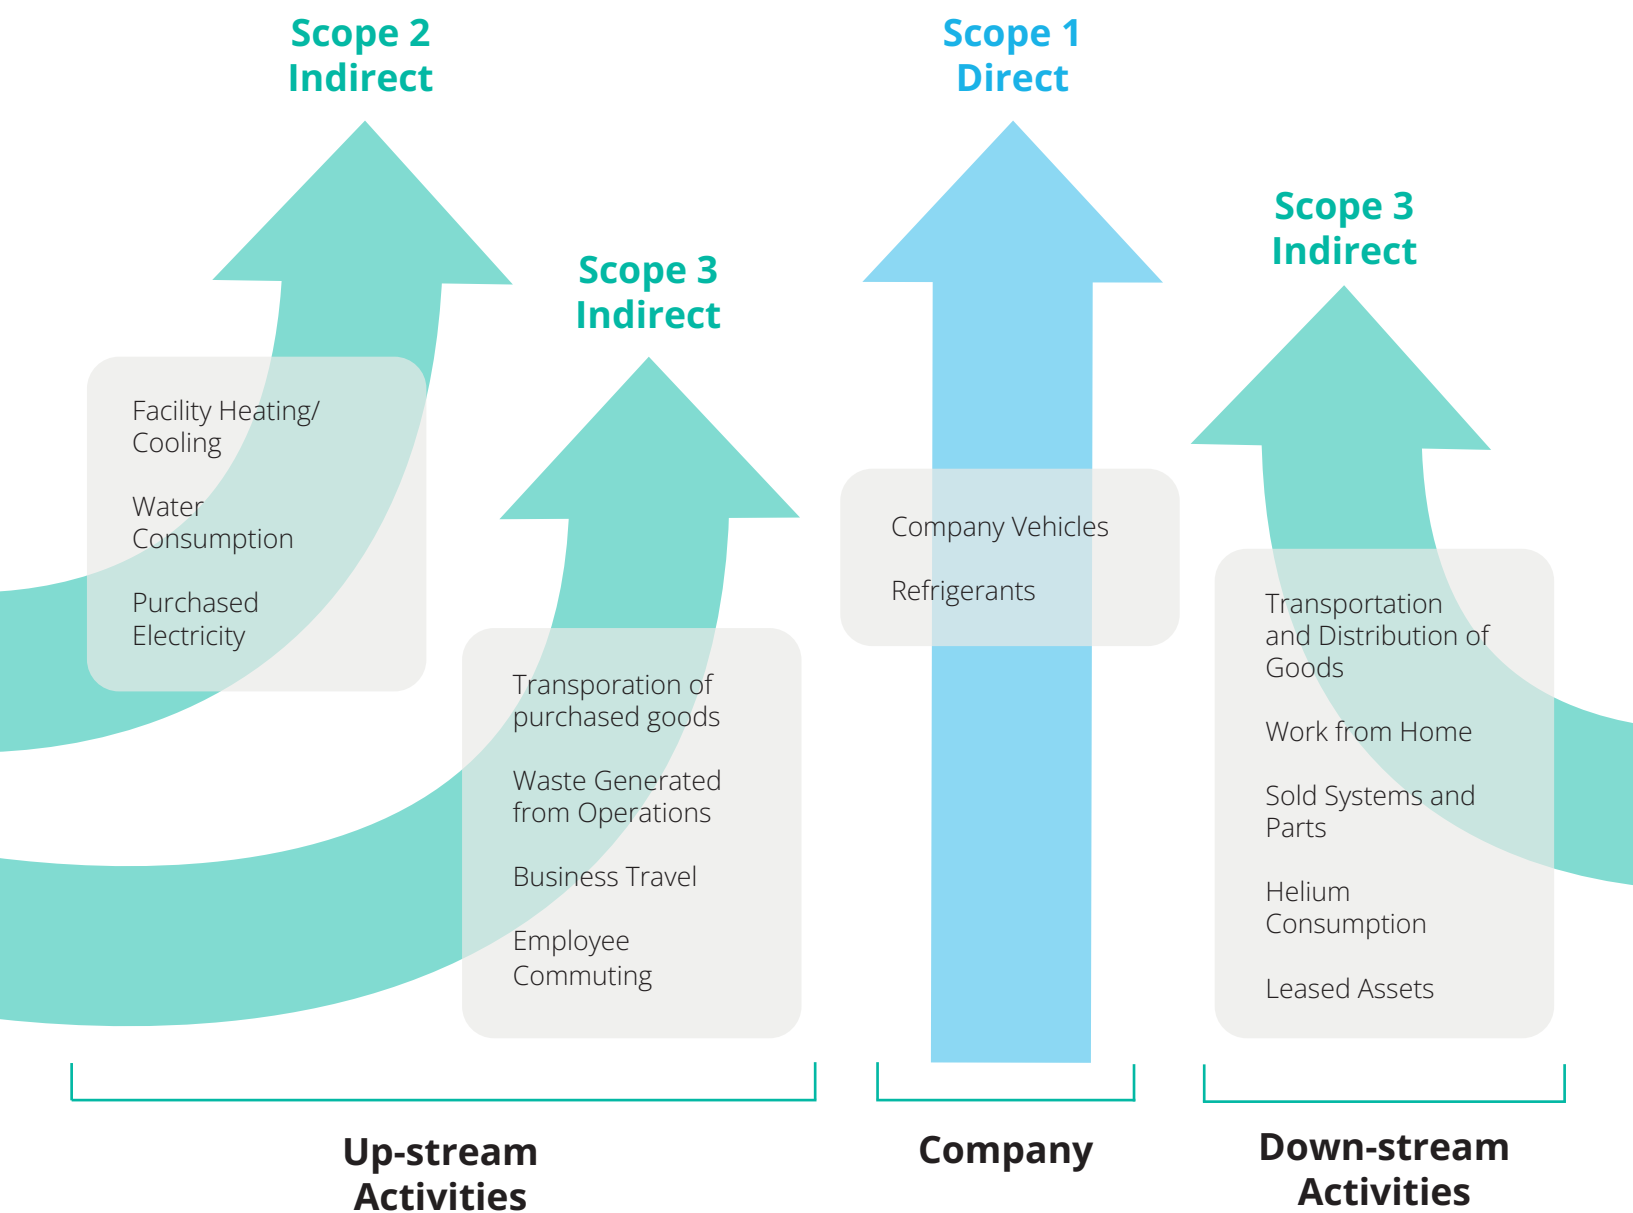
Scope 2
Indirect

Scope 1
Direct

Scope 3
Indirect

Scope 3
Indirect

Facility Heating/
Cooling

Water
Consumption

Purchased
Electricity

Transporation of
purchased goods

Waste Generated
from Operations

Business Travel

Employee
Commuting

Company Vehicles

Refrigerants

Transportation
and Distribution of
Goods

Work from Home

Sold Systems and
Parts

Helium
Consumption

Leased Assets

Up-stream
Activities

Company

Down-stream
Activities